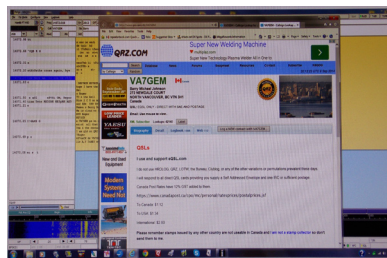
QRZ.COM

Super New Welding Machine

VA7GEM

QSLs

I use and support eQSL.com

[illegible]

To Canada: $1.50
To USA: $2.00
International: $2.50

Please remember stamps issued by any other country are not valid in Canada and I am not a stamp collector so don't send them to me.